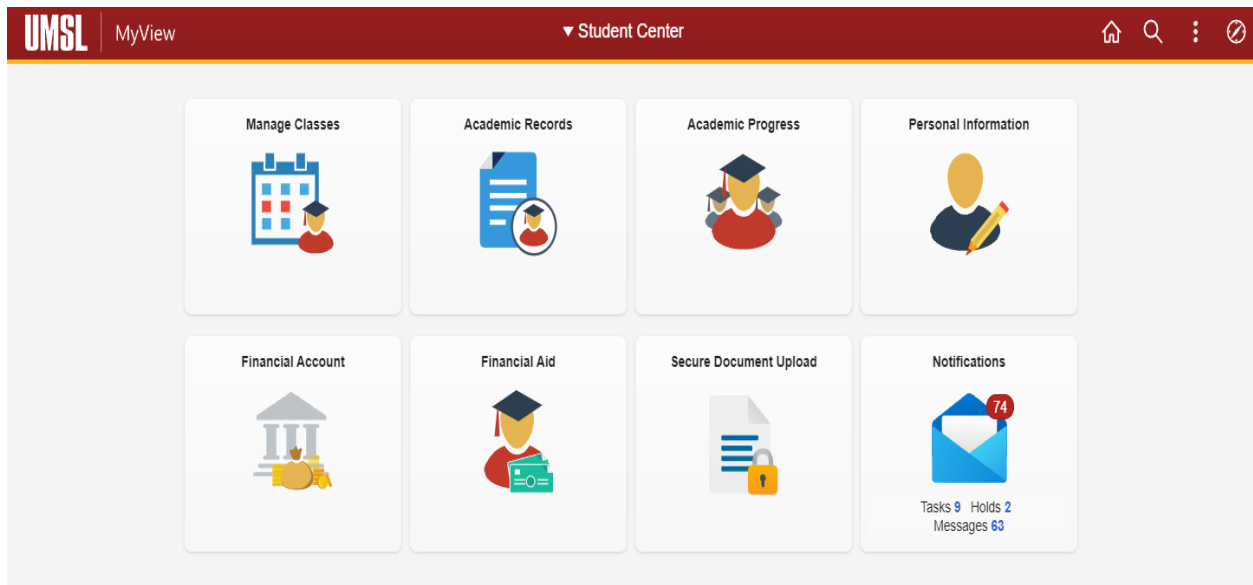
UMSL MyView

▼ Student Center

Manage Classes

Academic Records

Academic Progress

Personal Information

Financial Account

Financial Aid

Secure Document Upload

Notifications

74

Tasks 9 Holds 2
Messages 63